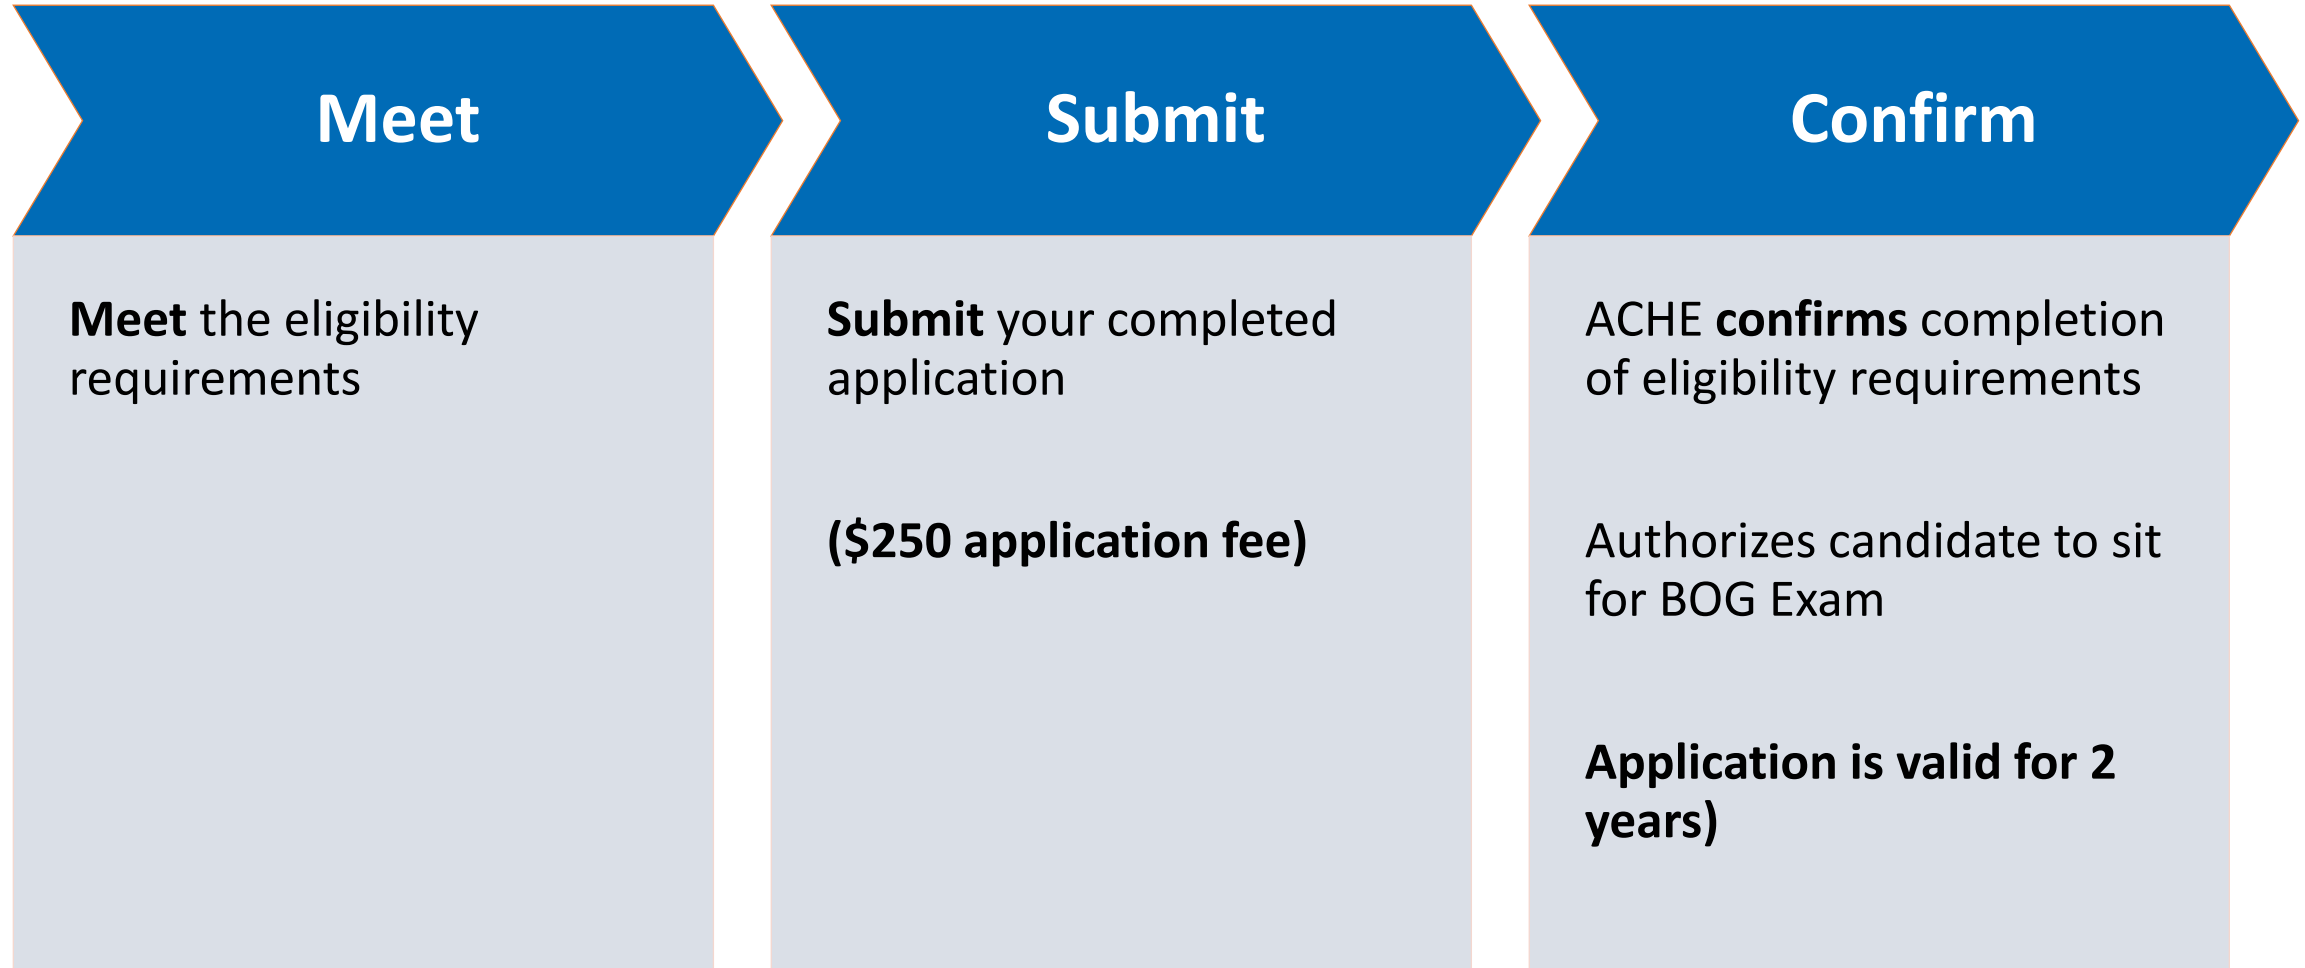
Meet

Meet the eligibility requirements

Submit

Submit your completed application

($250 application fee)

Confirm

ACHE confirms completion of eligibility requirements

Authorizes candidate to sit for BOG Exam

Application is valid for 2 years)